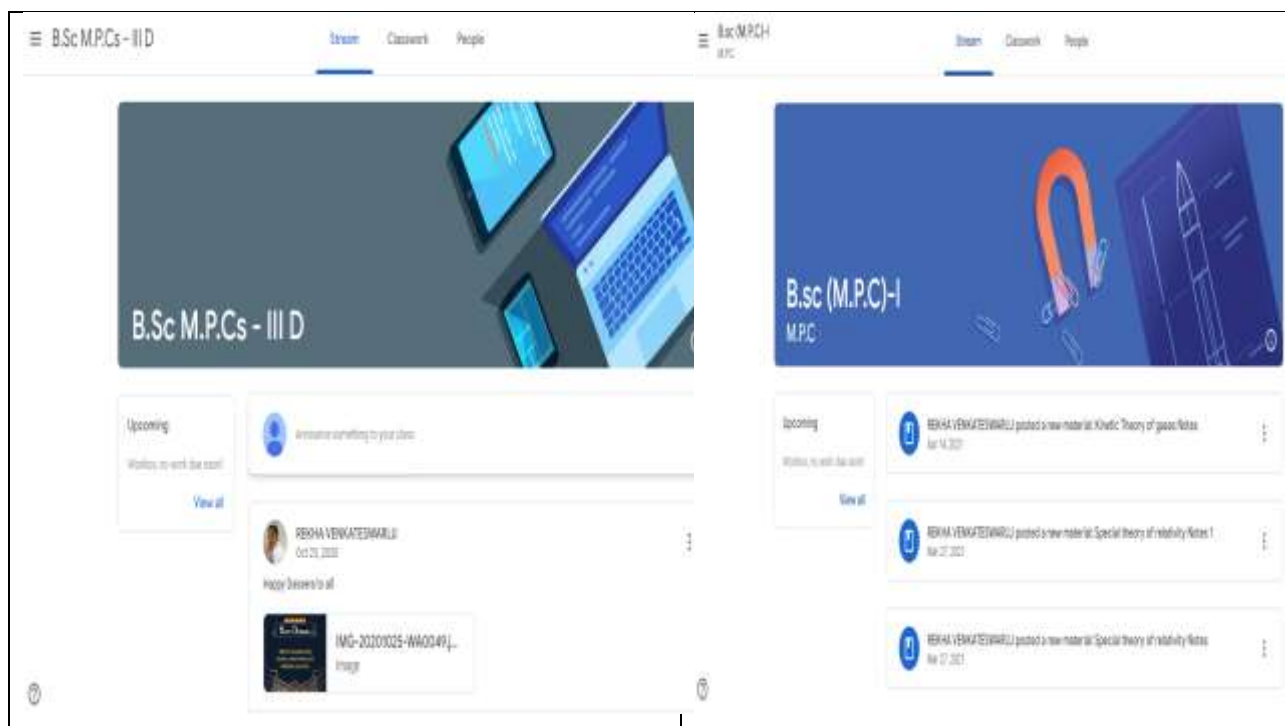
B.Sc M.P.Cs - III D

Stream Classwork People

B.Sc M.P.Cs - III D

Upcoming

Woohoo, no work due soon!

View all

Announce something to your class

REKHA VENKATESWARLU
Oct 25, 2020

Happy Dussera to all

IMG-20201025-WA0049.j...
Image

B.sc M.P.C-I
M.P.C

Stream Classwork People

B.sc (M.P.C)-I
M.P.C

Upcoming

Woohoo, no work due soon!

View all

REKHA VENKATESWARLU posted a new material: Kinetic Theory of gases Notes
Apr 14, 2021

REKHA VENKATESWARLU posted a new material: Special theory of relativity Notes 1
Mar 27, 2021

REKHA VENKATESWARLU posted a new material: Special theory of relativity Notes
Mar 27, 2021